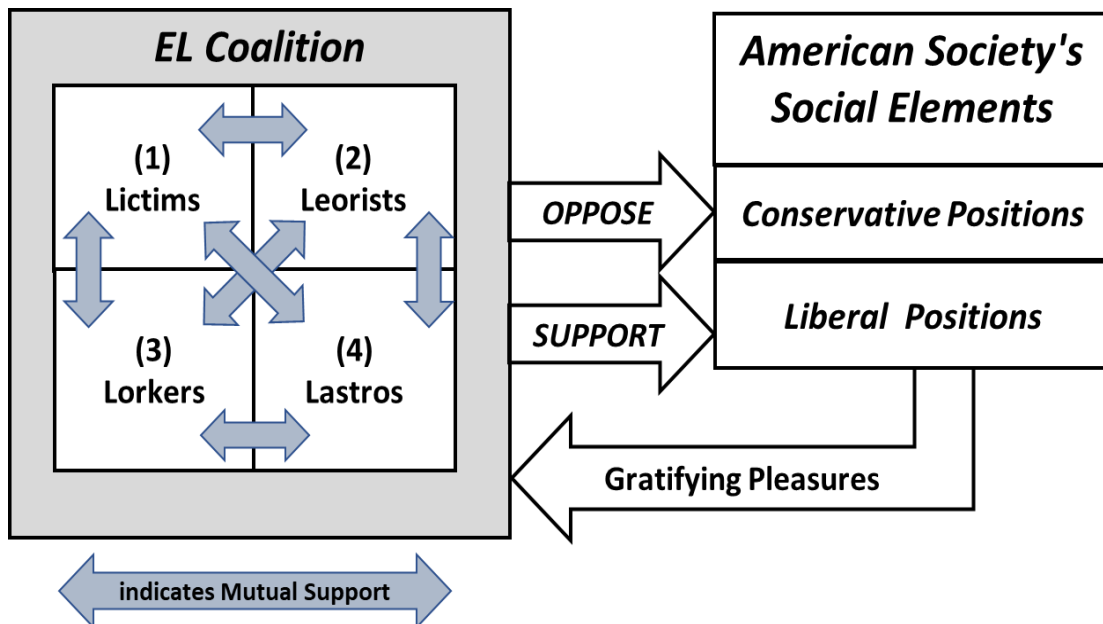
EL Coalition

(1)
Lictims

(2)
Leorists

(3)
Lorkers

(4)
Lastros

American Society's Social Elements

OPPOSE

Conservative Positions

SUPPORT

Liberal Positions

Gratifying Pleasures

indicates Mutual Support